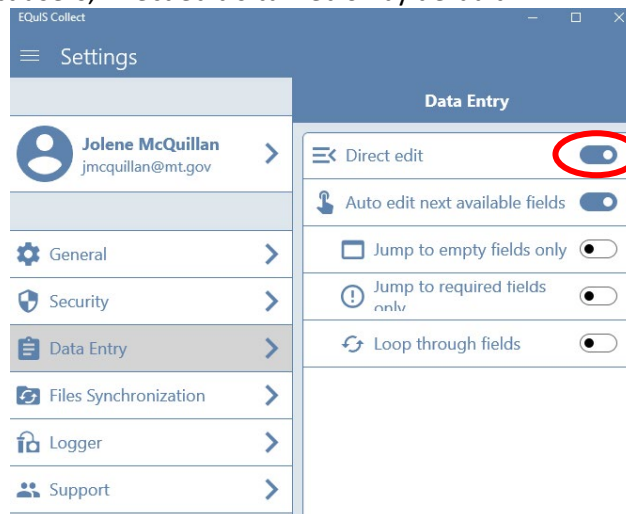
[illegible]

EQuIS Collect

Settings

Data Entry

Jolene McQuillan
jmcquillan@mt.gov

General

Security

Data Entry

Files Synchronization

Logger

Support

Direct edit

Auto edit next available fields

Jump to empty fields only

Jump to required fields only

Loop through fields